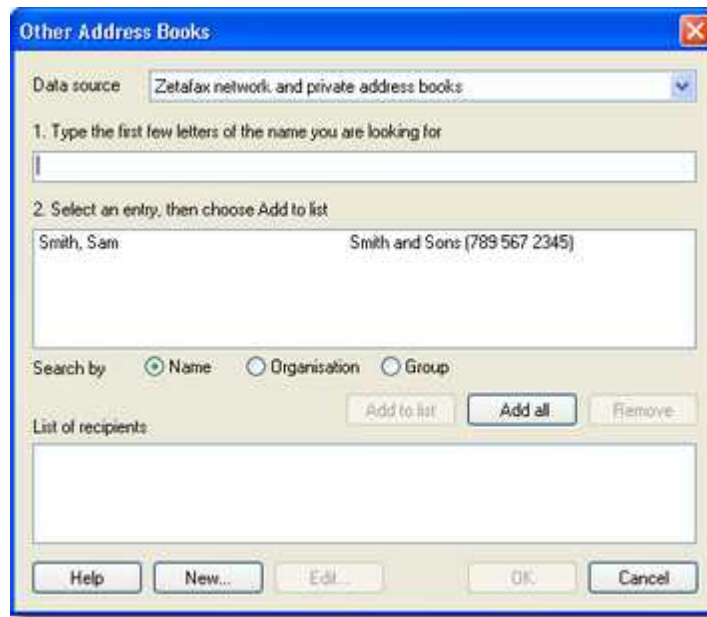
Other Address Books

Data source
Zetafax network and private address books

1. Type the first few letters of the name you are looking for

2. Select an entry, then choose Add to list

Smith, Sam
Smith and Sons (789 567 2345)

Search by
Name
Organisation
Group

Add to list
Add all
Remove

List of recipients

Help
New...
Edit...
OK
Cancel